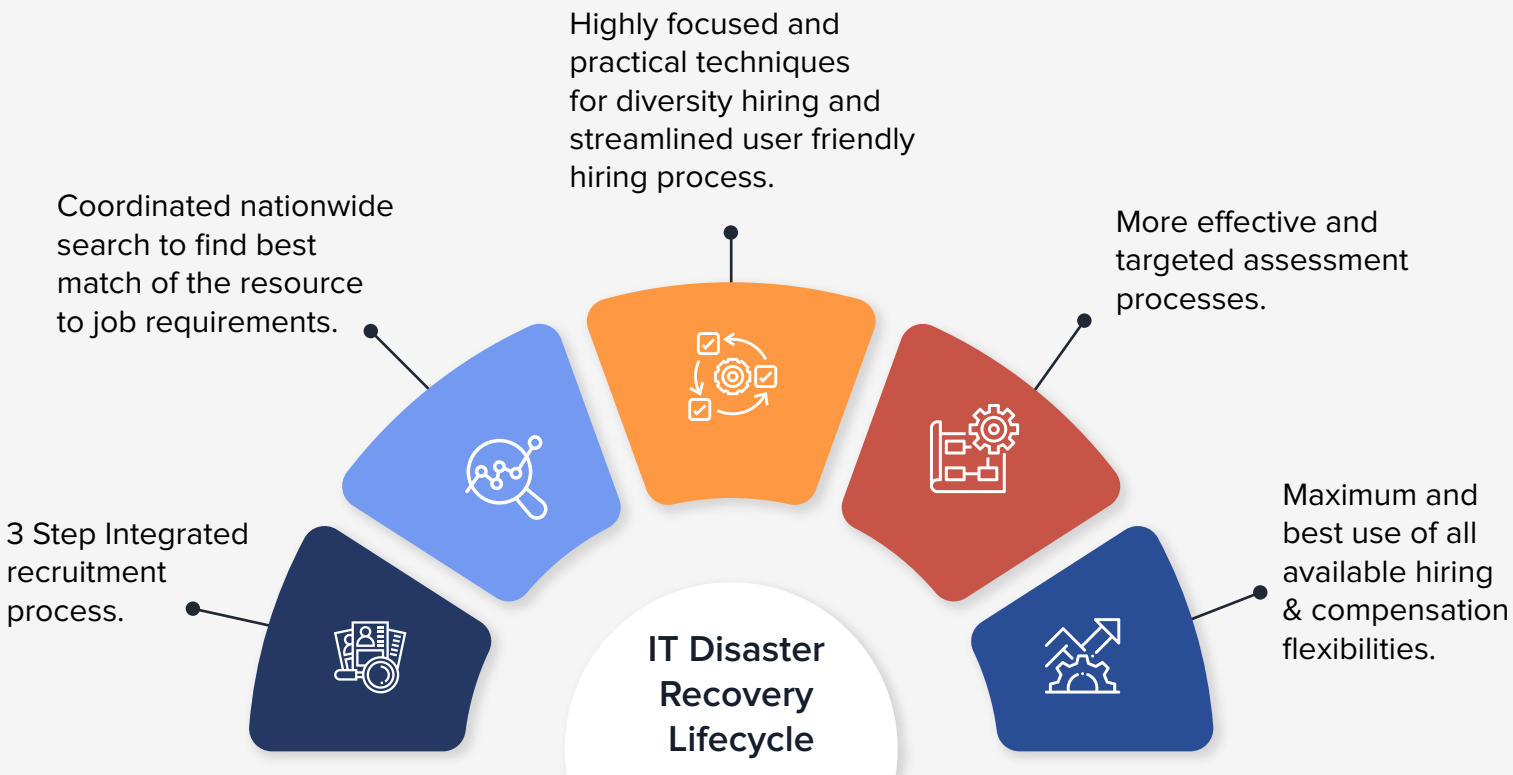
3 Step Integrated recruitment process.

Coordinated nationwide search to find best match of the resource to job requirements.

Highly focused and practical techniques for diversity hiring and streamlined user friendly hiring process.

More effective and targeted assessment processes.

Maximum and best use of all available hiring & compensation flexibilities.

IT Disaster Recovery Lifecycle